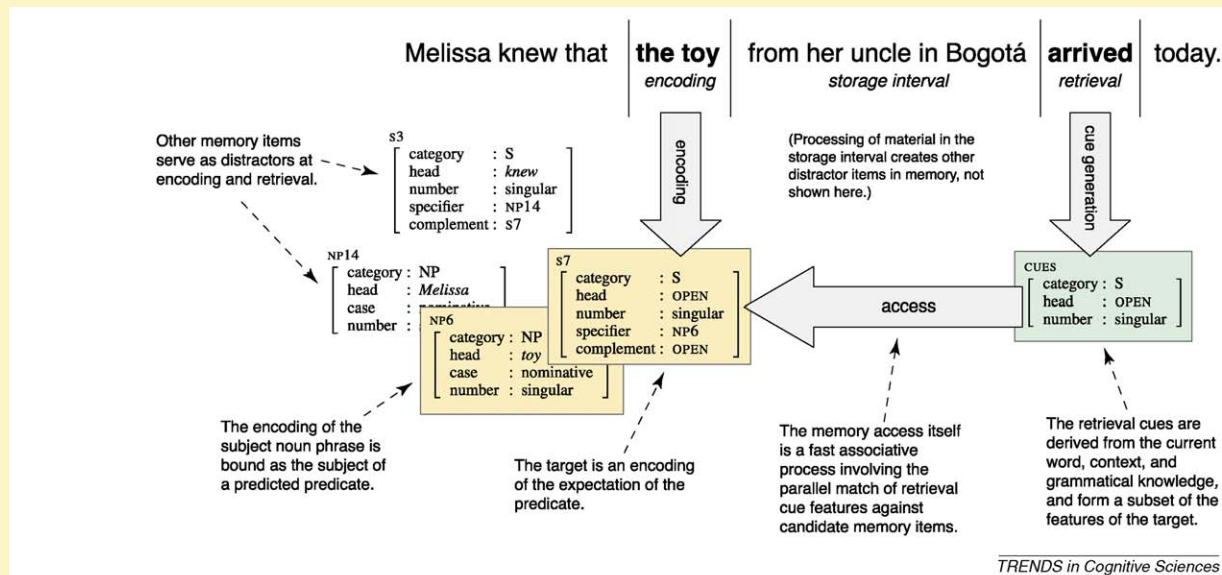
Melissa knew that | **the toy** *encoding* | from her uncle in Bogotá *storage interval* | **arrived** *retrieval* | today.

encoding

cue generation

(Processing of material in the storage interval creates other distractor items in memory, not shown here.)

Other memory items serve as distractors at encoding and retrieval.

s3
category : S
head : *knew*
number : singular
specifier : NP14
complement : s7

NP14
category : NP
head : *Melissa*
case : nominative
number : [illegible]

NP6
category : NP
head : *toy*
case : nominative
number : singular

s7
category : S
head : OPEN
number : singular
specifier : NP6
complement : OPEN

access

CUES
category : S
head : OPEN
number : singular

The encoding of the subject noun phrase is bound as the subject of a predicted predicate.

The target is an encoding of the expectation of the predicate.

The memory access itself is a fast associative process involving the parallel match of retrieval cue features against candidate memory items.

The retrieval cues are derived from the current word, context, and grammatical knowledge, and form a subset of the features of the target.

TRENDS in Cognitive Sciences